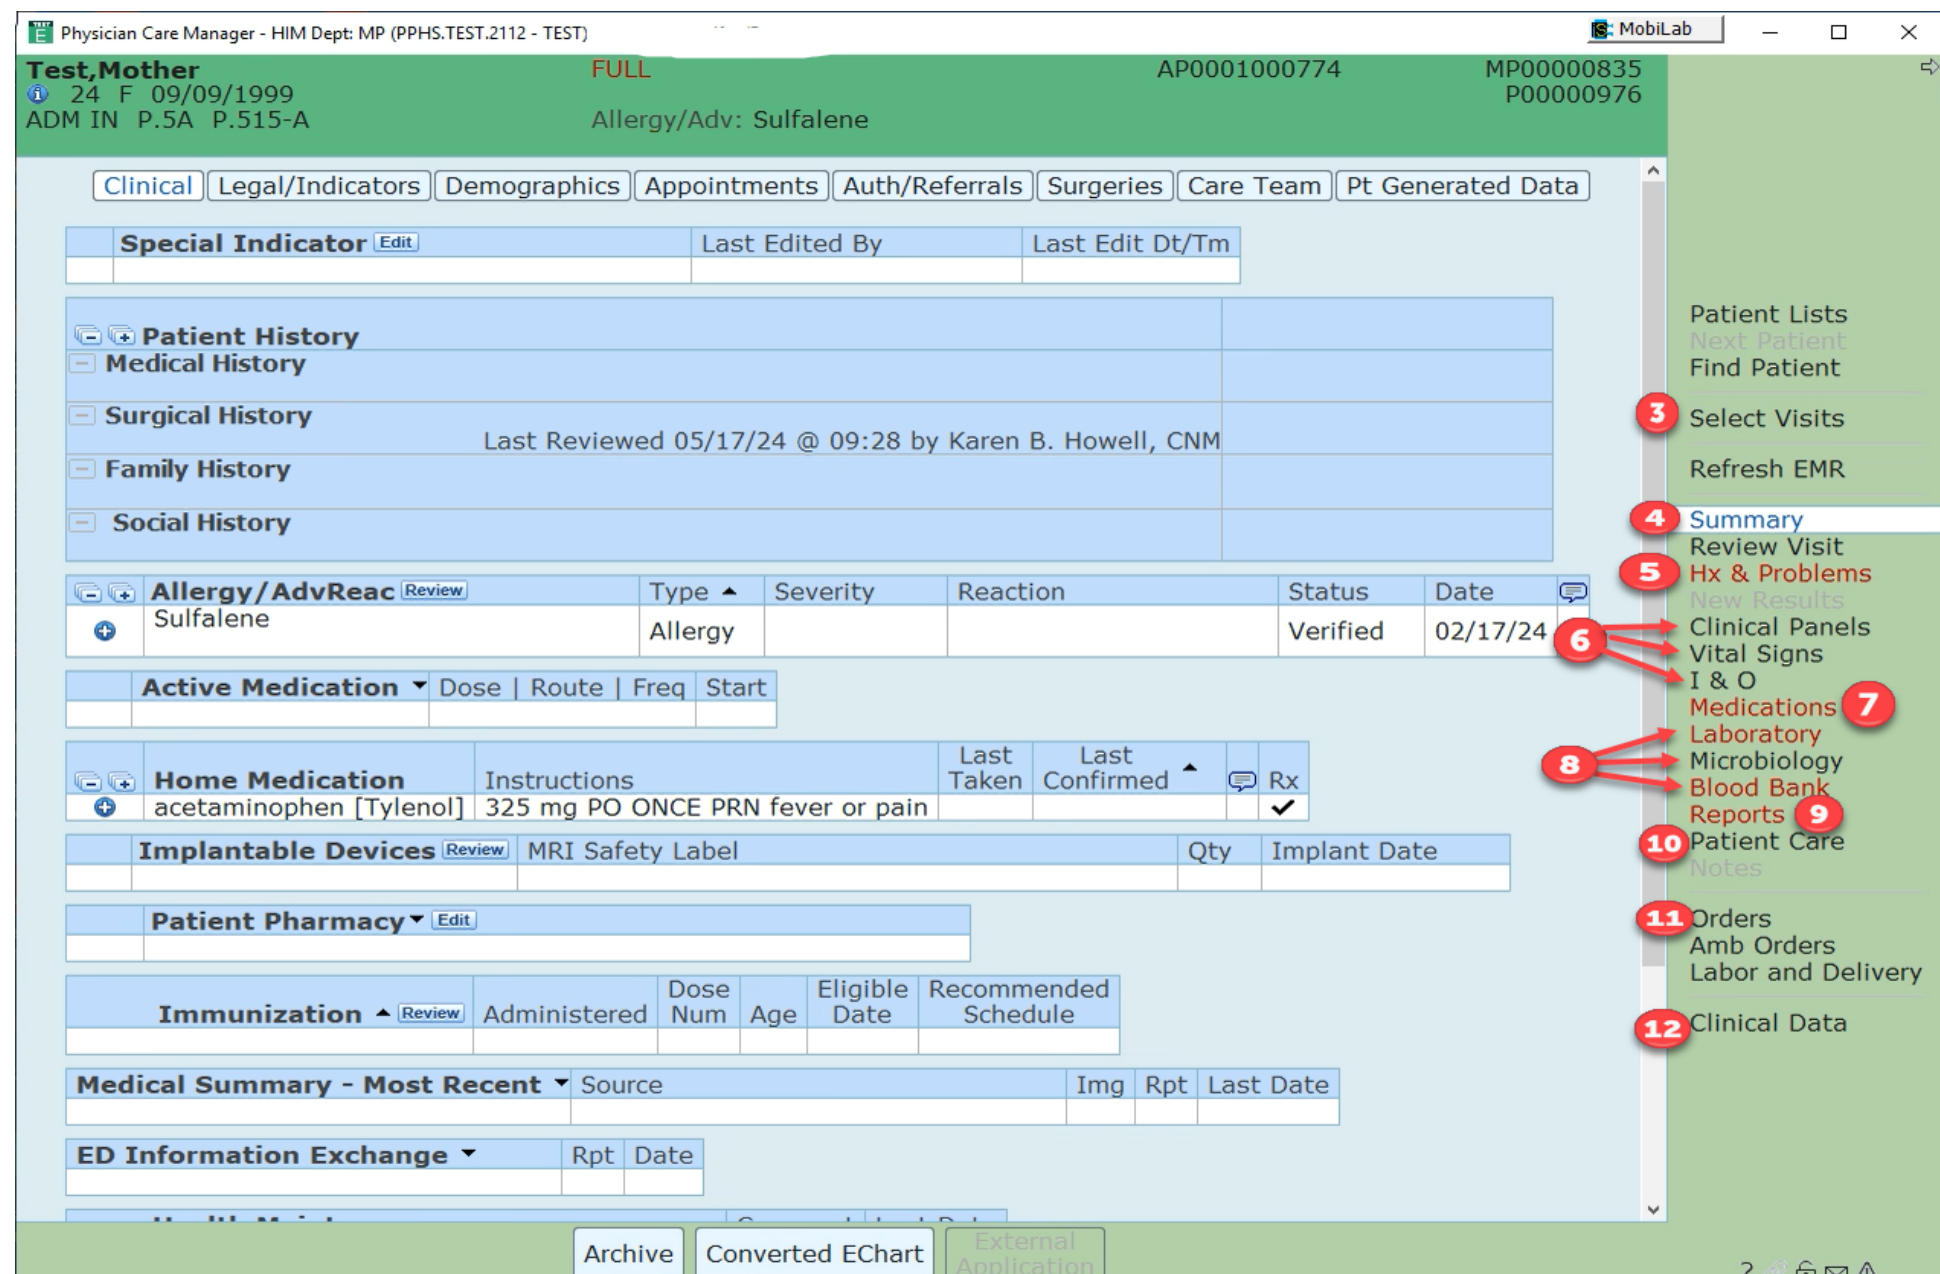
Physician Care Manager - HIM Dept: MP (PPHS.TEST.2112 - TEST)

MobiLab

Test,Mother
24 F 09/09/1999
ADM IN P.5A P.515-A

FULL

Allergy/Adv: Sulfalene

AP0001000774

MP00000835
P00000976

Clinical | Legal/Indicators | Demographics | Appointments | Auth/Referrals | Surgeries | Care Team | Pt Generated Data

| Special Indicator Edit | Last Edited By | Last Edit Dt/Tm |
|---|---|---|
| | | |

Patient History
Medical History
Surgical History
Last Reviewed 05/17/24 @ 09:28 by Karen B. Howell, CNM
Family History
Social History

| Allergy/AdvReac Review | Type | Severity | Reaction | Status | Date |
|---|---|---|---|---|---|
| Sulfalene | Allergy | | | Verified | 02/17/24 |

| Active Medication | Dose \| Route \| Freq | Start |
|---|---|---|
| | | |

| Home Medication | Instructions | Last Taken | Last Confirmed | | Rx |
|---|---|---|---|---|---|
| acetaminophen [Tylenol] | 325 mg PO ONCE PRN fever or pain | | | | ✓ |

| Implantable Devices Review | MRI Safety Label | Qty | Implant Date |
|---|---|---|---|
| | | | |

Patient Pharmacy Edit

| Immunization Review | Administered | Dose Num | Age | Eligible Date | Recommended Schedule |
|---|---|---|---|---|---|
| | | | | | |

| Medical Summary - Most Recent | Source | Img | Rpt | Last Date |
|---|---|---|---|---|
| | | | | |

| ED Information Exchange | Rpt | Date |
|---|---|---|
| | | |

Archive | Converted EChart | External Application

Patient Lists
Next Patient
Find Patient
3 Select Visits
Refresh EMR
4 Summary
Review Visit
5 Hx & Problems
New Results
6 Clinical Panels
Vital Signs
I & O
Medications 7
Laboratory
8 Microbiology
Blood Bank
Reports 9
10 Patient Care
Notes
11 Orders
Amb Orders
Labor and Delivery
12 Clinical Data